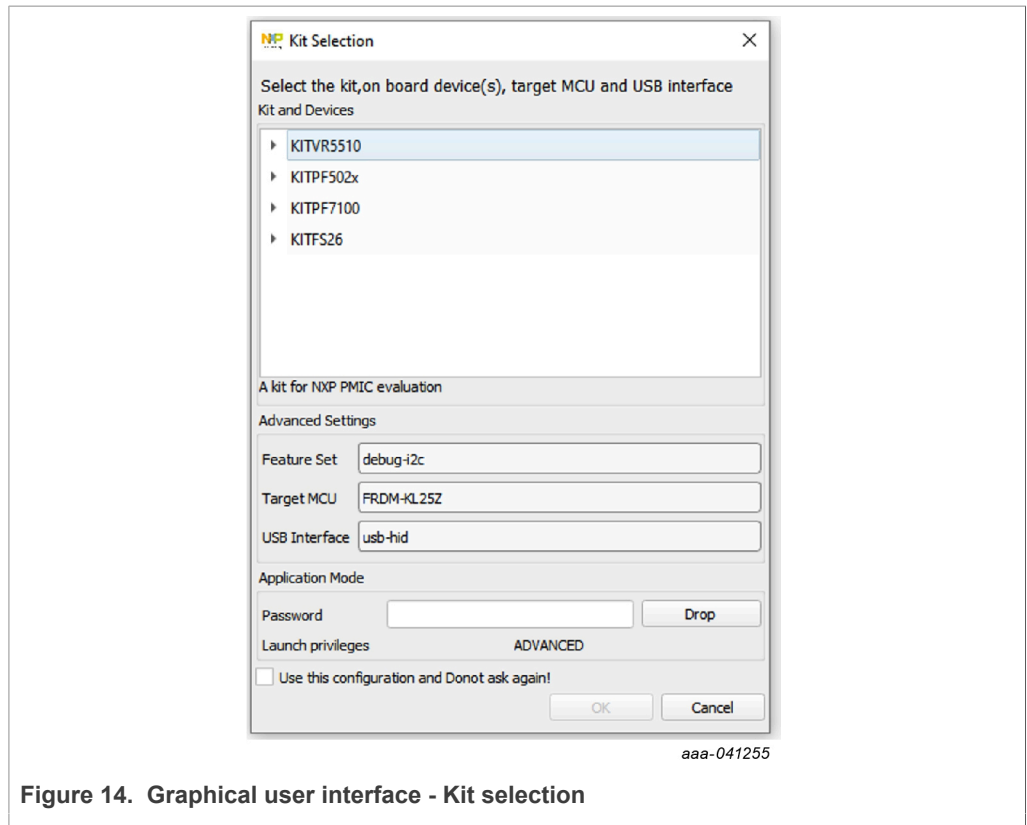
Kit Selection

×

Select the kit,on board device(s), target MCU and USB interface

Kit and Devices

KITVR5510

KITPF502x

KITPF7100

KITFS26

A kit for NXP PMIC evaluation

Advanced Settings

Feature Set debug-i2c

Target MCU FRDM-KL25Z

USB Interface usb-hid

Application Mode

Password

Drop

Launch privileges ADVANCED

Use this configuration and Donot ask again!

OK

Cancel

aaa-041255

Figure 14. Graphical user interface - Kit selection